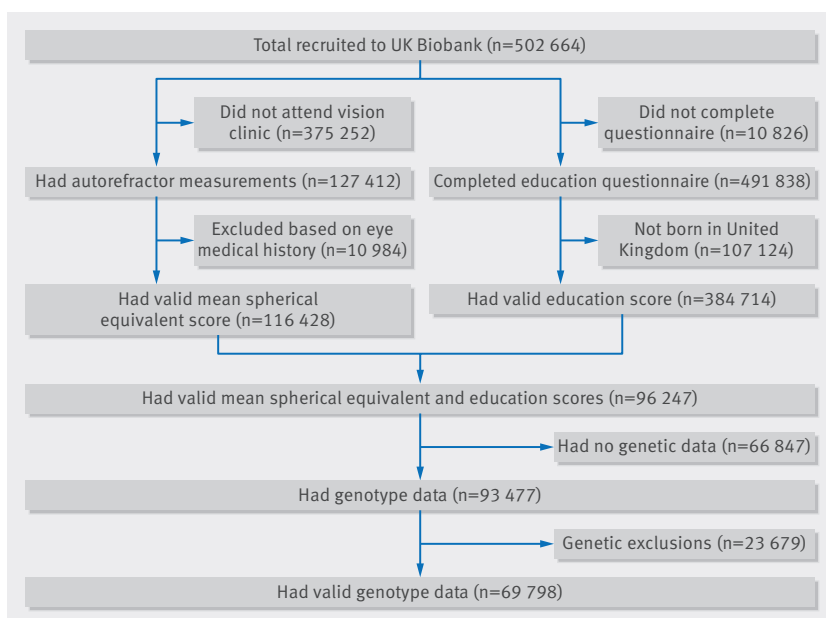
Total recruited to UK Biobank (n=502 664)

Did not attend vision clinic (n=375 252)

Did not complete questionnaire (n=10 826)

Had autorefractor measurements (n=127 412)

Completed education questionnaire (n=491 838)

Excluded based on eye medical history (n=10 984)

Not born in United Kingdom (n=107 124)

Had valid mean spherical equivalent score (n=116 428)

Had valid education score (n=384 714)

Had valid mean spherical equivalent and education scores (n=96 247)

Had no genetic data (n=66 847)

Had genotype data (n=93 477)

Genetic exclusions (n=23 679)

Had valid genotype data (n=69 798)